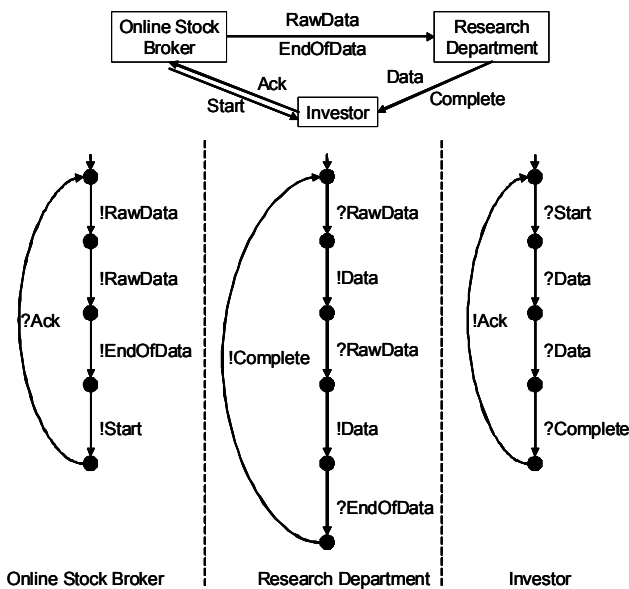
Online Stock Broker

RawData

EndOfData

Research Department

Ack

Start

Data

Complete

Investor

!RawData

!RawData

?Ack

!EndOfData

!Start

?RawData

!Data

!Complete

?RawData

!Data

?EndOfData

?Start

?Data

!Ack

?Data

?Complete

Online Stock Broker

Research Department

Investor